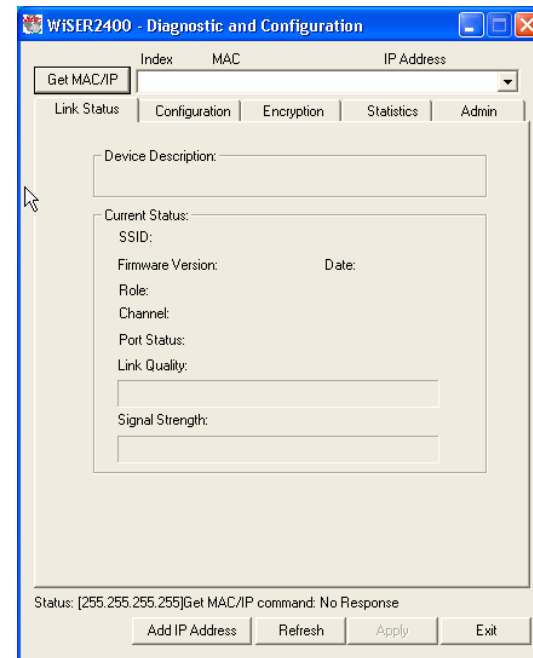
WiSER2400 - Diagnostic and Configuration

Index MAC IP Address

Get MAC/IP

Link Status | Configuration | Encryption | Statistics | Admin

Device Description:

Current Status:

SSID:

Firmware Version: Date:

Role:

Channel:

Port Status:

Link Quality:

Signal Strength:

Status: [255.255.255.255]Get MAC/IP command: No Response

Add IP Address | Refresh | Apply | Exit